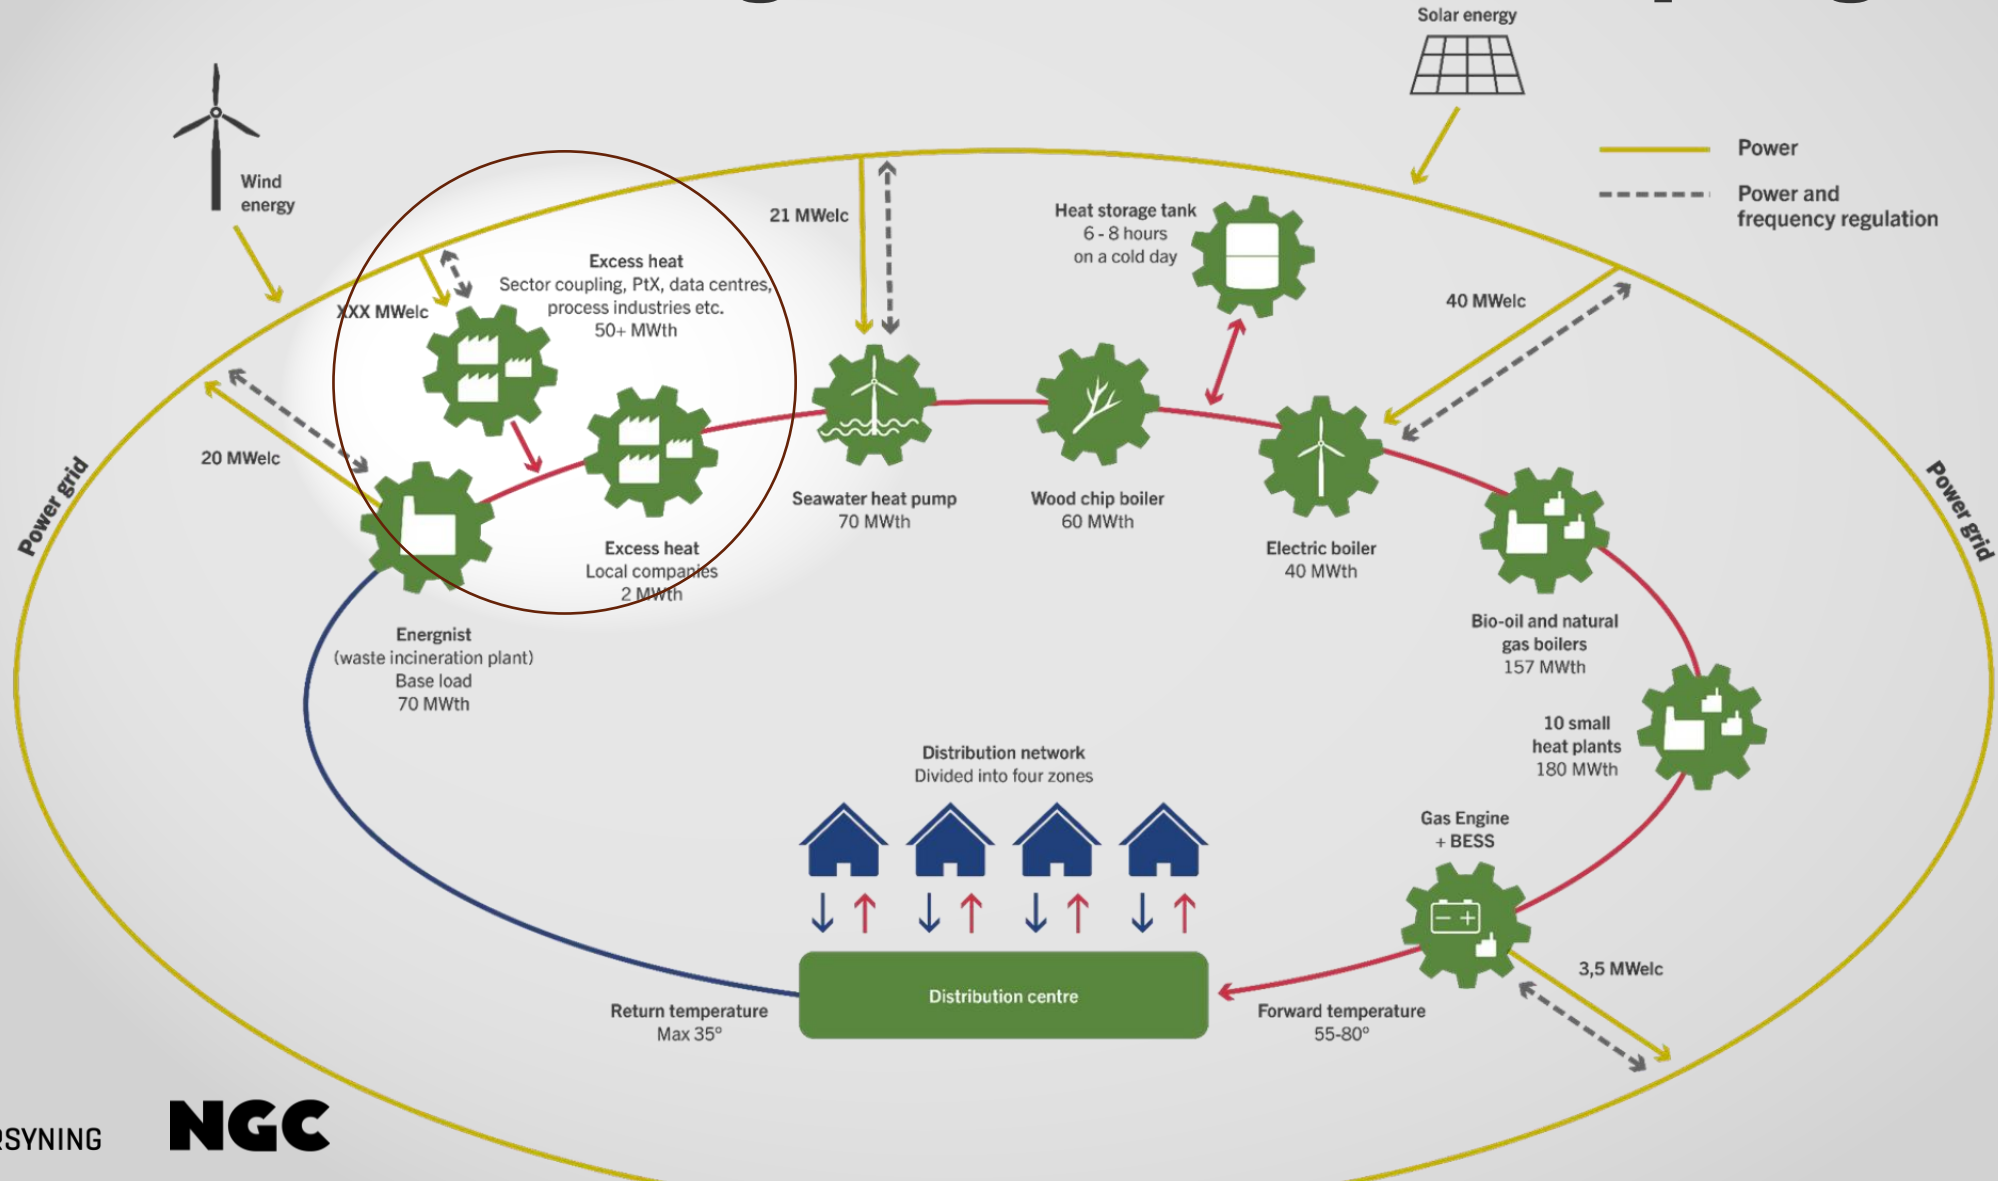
Solar energy

Power

Power and frequency regulation

Wind energy

Excess heat
Sector coupling, PtX, data centres, process industries etc.
50+ MWth

XXX MWelc

21 MWelc

Heat storage tank
6 - 8 hours
on a cold day

40 MWelc

20 MWelc

Power grid

Power grid

Seawater heat pump
70 MWth

Wood chip boiler
60 MWth

Electric boiler
40 MWth

Excess heat
Local companies
2 MWth

Energnist
(waste incineration plant)
Base load
70 MWth

Bio-oil and natural gas boilers
157 MWth

10 small heat plants
180 MWth

Distribution network
Divided into four zones

Gas Engine
+ BESS

3,5 MWelc

Distribution centre

Return temperature
Max 35°

Forward temperature
55-80°

RSYNING

NGC